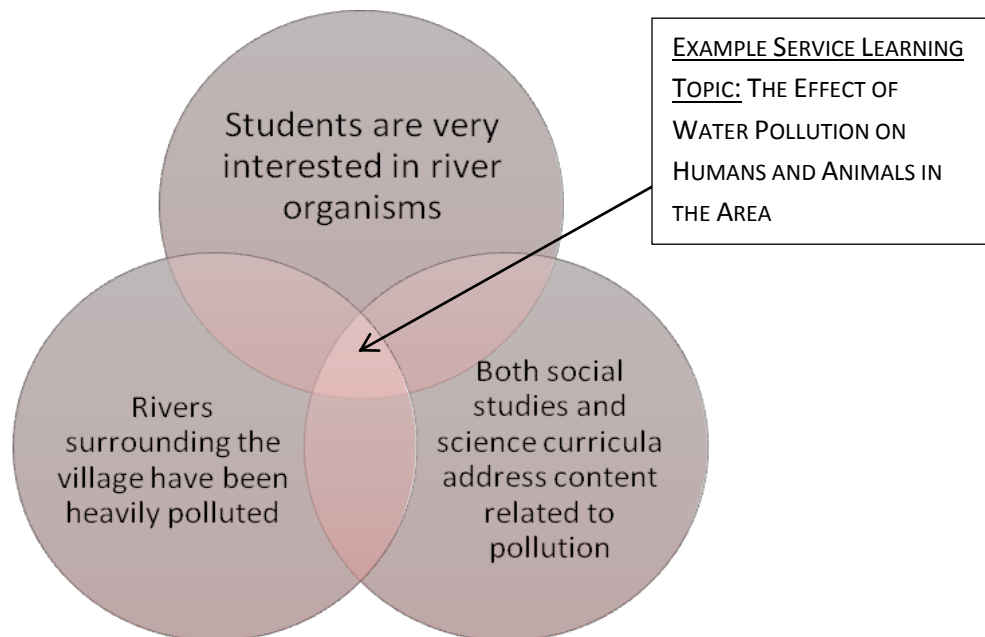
Students are very interested in river organisms

Example Service Learning Topic: The Effect of Water Pollution on Humans and Animals in the Area

Rivers surrounding the village have been heavily polluted

Both social studies and science curricula address content related to pollution